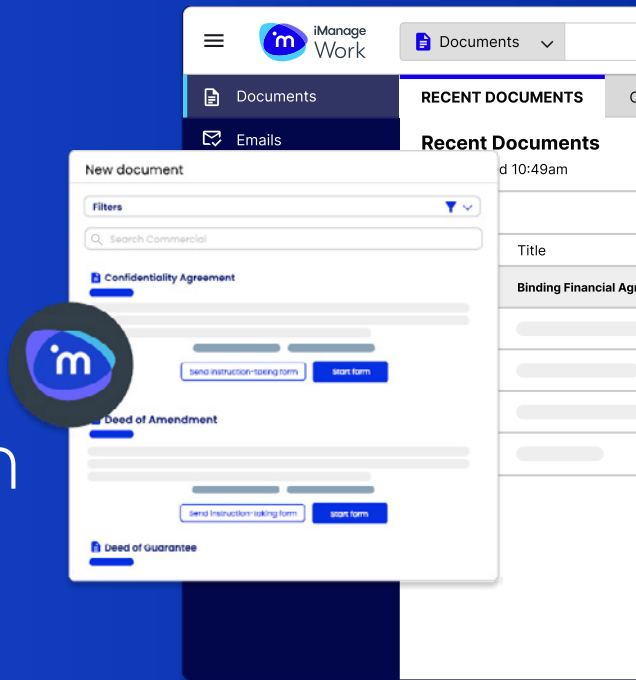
iManage Work

Documents

Documents

Emails

RECENT DOCUMENTS

Recent Documents

d 10:49am

Title

Binding Financial Agr

New document

Filters

Search Commercial

Confidentiality Agreement

Send instruction-taking form

Start form

Deed of Amendment

Send instruction-taking form

Start form

Deed of Guarantee